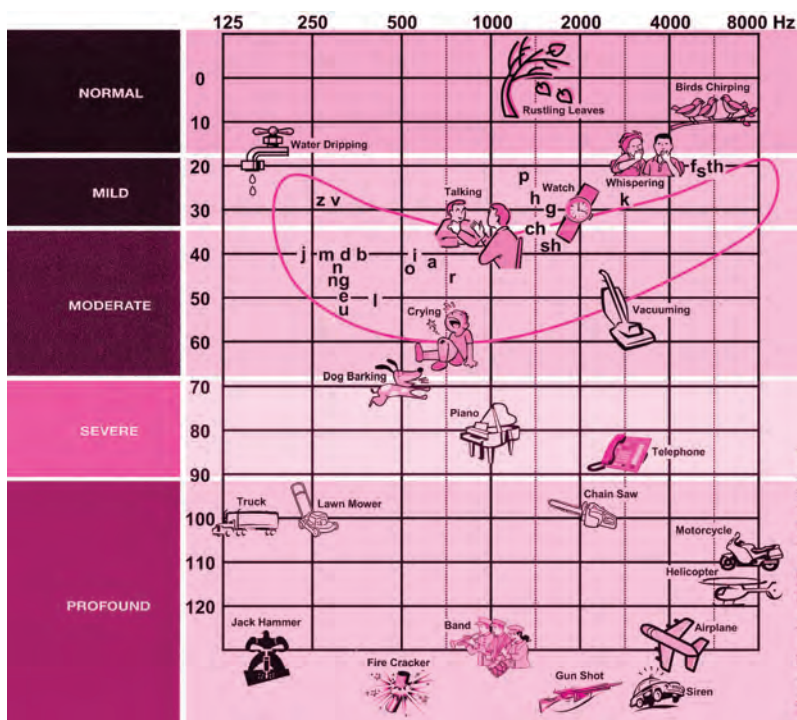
125 250 500 1000 2000 4000 8000 Hz

NORMAL

MILD

MODERATE

SEVERE

PROFOUND

0
10
20
30
40
50
60
70
80
90
100
110
120

Rustling Leaves
Birds Chirping
Water Dripping
Talking
Watch
Whispering
p
h
g
k
f s th
z v
ch
sh
j m d b
n
ng
e
u
l
o i
a
r
Crying
Vacuuming
Dog Barking
Piano
Telephone
Truck
Lawn Mower
Chain Saw
Motorcycle
Helicopter
Jack Hammer
Band
Airplane
Fire Cracker
Gun Shot
Siren